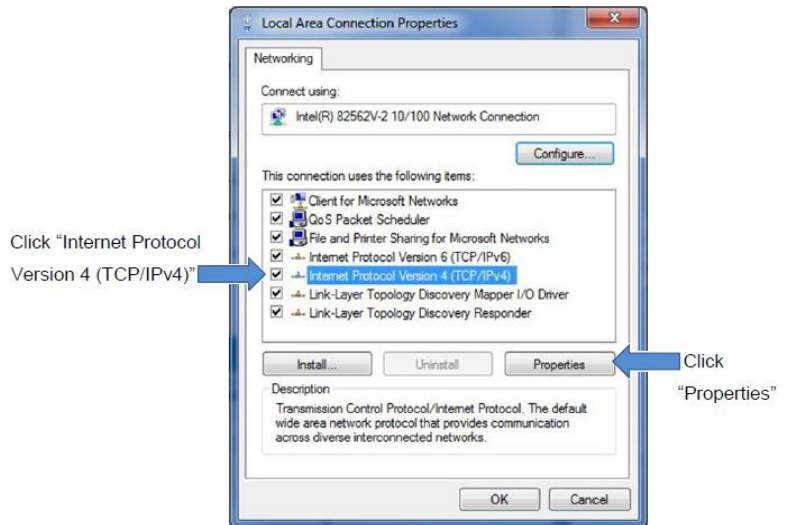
Local Area Connection Properties

Networking

Connect using:

Intel(R) 82562V-2 10/100 Network Connection

Configure...

This connection uses the following items:

Client for Microsoft Networks
QoS Packet Scheduler
File and Printer Sharing for Microsoft Networks
Internet Protocol Version 6 (TCP/IPv6)
Internet Protocol Version 4 (TCP/IPv4)
Link-Layer Topology Discovery Mapper I/O Driver
Link-Layer Topology Discovery Responder

Click "Internet Protocol Version 4 (TCP/IPv4)"

Install...
Uninstall
Properties

Click "Properties"

Description

Transmission Control Protocol/Internet Protocol. The default wide area network protocol that provides communication across diverse interconnected networks.

OK
Cancel